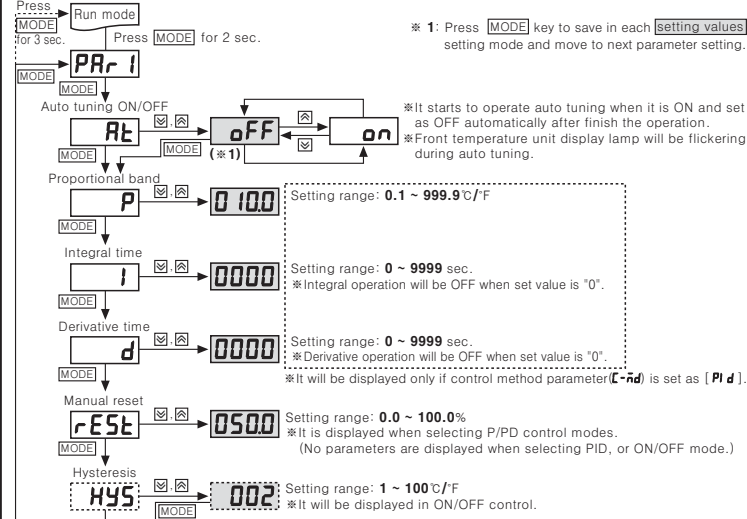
Press
MODE
for 3 sec.
Run mode
Press MODE for 2 sec.
※ 1: Press MODE key to save in each setting values setting mode and move to next parameter setting.
MODE
PAr 1
MODE
Auto tuning ON/OFF
At
MODE
oFF
MODE (※1)
on
※It starts to operate auto tuning when it is ON and set as OFF automatically after finish the operation.
※Front temperature unit display lamp will be flickering during auto tuning.
Proportional band
P
MODE
010.0
Setting range: 0.1 ~ 999.9℃/°F
Integral time
I
MODE
0000
Setting range: 0 ~ 9999 sec.
※Integral operation will be OFF when set value is "0".
Derivative time
d
MODE
0000
Setting range: 0 ~ 9999 sec.
※Derivative operation will be OFF when set value is "0".
※It will be displayed only if control method parameter(C-ñd) is set as [ PI d ].
Manual reset
rESt
050.0
Setting range: 0.0 ~ 100.0%
※It is displayed when selecting P/PD control modes.
(No parameters are displayed when selecting PID, or ON/OFF mode.)
Hysteresis
HYS
MODE
002
Setting range: 1 ~ 100℃/°F
※It will be displayed in ON/OFF control.